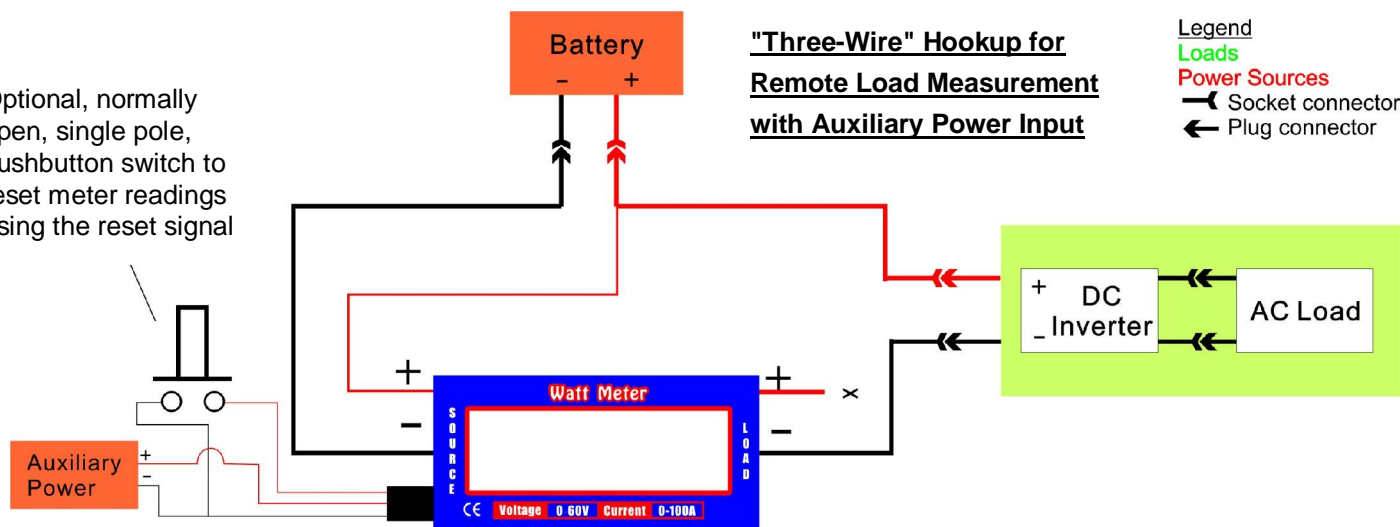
ptional, normally
pen, single pole,
ushbutton switch to
eset meter readings
sing the reset signal

Battery
–   +

"Three-Wire" Hookup for
Remote Load Measurement
with Auxiliary Power Input

Legend
Loads
Power Sources
Socket connector
Plug connector

+ DC
_ Inverter

AC Load

+
–
Watt Meter
SOURCE
LOAD
CE Voltage 0-60V Current 0-100A
+
–
×

Auxiliary Power
+
–